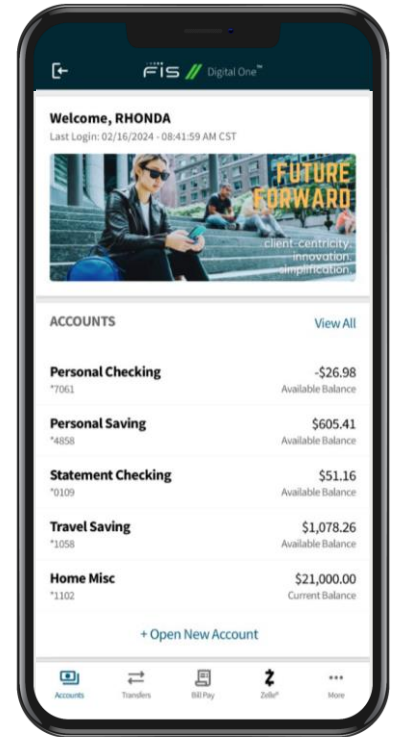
FIS Digital One™

Welcome, RHONDA
Last Login: 02/16/2024 - 08:41:59 AM CST

FUTURE FORWARD
client-centricity
innovation
simplification

ACCOUNTS View All

Personal Checking
*7061
-$26.98
Available Balance

Personal Saving
*4858
$605.41
Available Balance

Statement Checking
*0109
$51.16
Available Balance

Travel Saving
*1058
$1,078.26
Available Balance

Home Misc
*1102
$21,000.00
Current Balance

+ Open New Account

Accounts Transfers Bill Pay Zelle® More